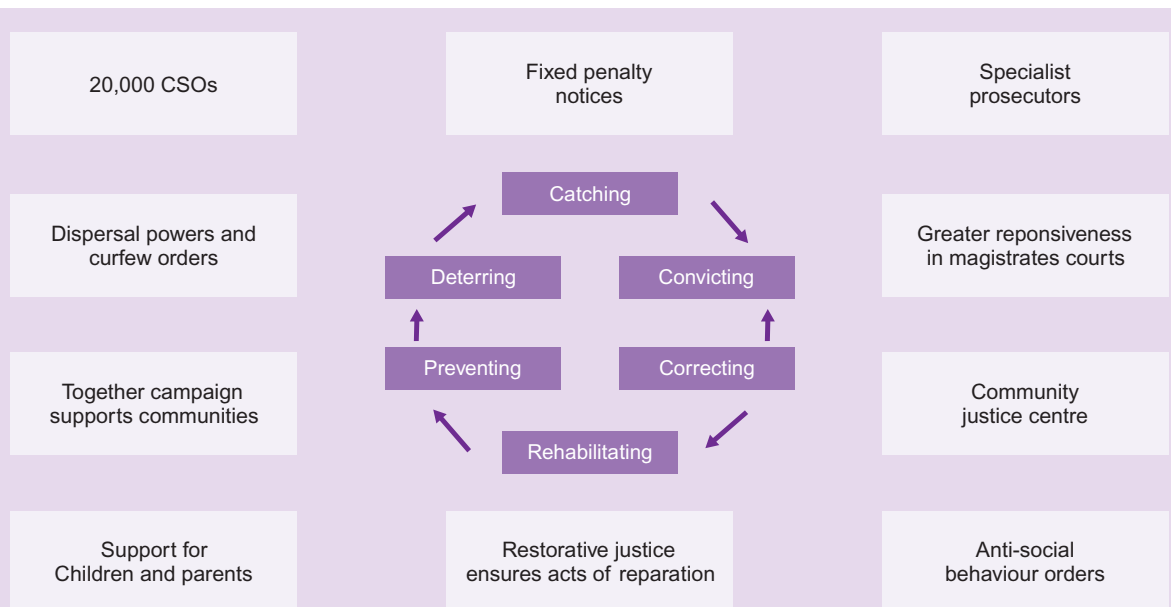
20,000 CSOs

Fixed penalty notices

Specialist prosecutors

Dispersal powers and curfew orders

Catching

Deterring

Convicting

Greater reponsiveness in magistrates courts

Preventing

Correcting

Together campaign supports communities

Rehabilitating

Community justice centre

Support for Children and parents

Restorative justice ensures acts of reparation

Anti-social behaviour orders